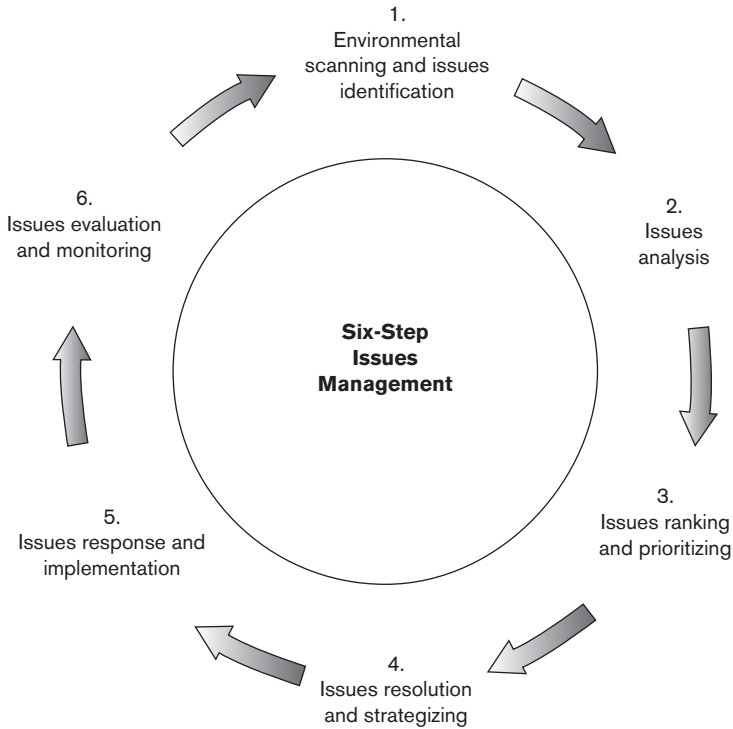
1.
Environmental scanning and issues identification

2.
Issues analysis

3.
Issues ranking and prioritizing

4.
Issues resolution and strategizing

5.
Issues response and implementation

6.
Issues evaluation and monitoring

**Six-Step Issues Management**